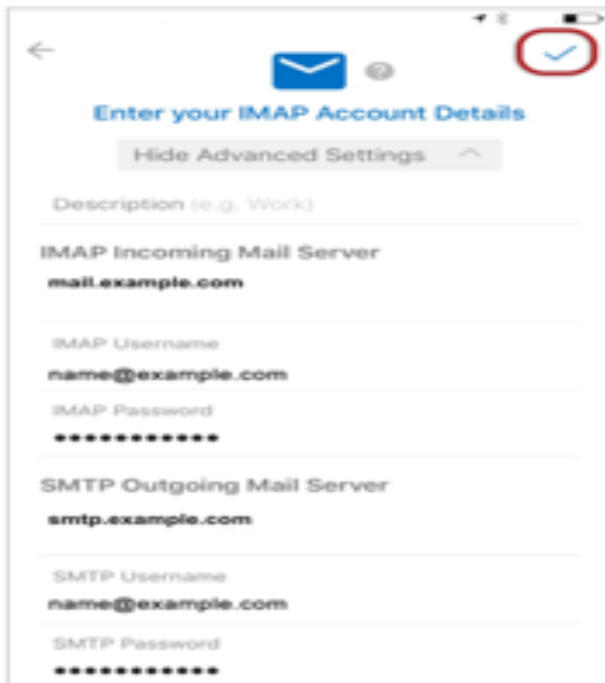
Enter your IMAP Account Details

Hide Advanced Settings

Description (e.g. Work)

IMAP Incoming Mail Server

mail.example.com

IMAP Username

name@example.com

IMAP Password

•••••••••••

SMTP Outgoing Mail Server

smtp.example.com

SMTP Username

name@example.com

SMTP Password

•••••••••••